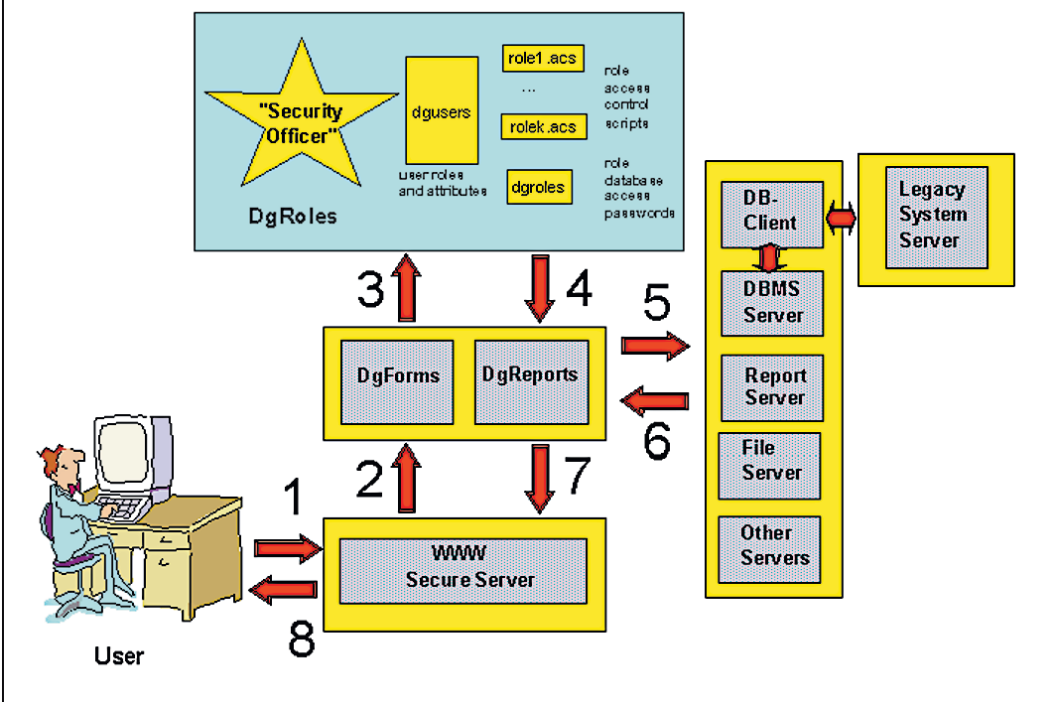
"Security Officer"

dgusers

user roles and attributes

role1.acs

...

rolek.acs

role access control scripts

dgroles

role database access passwords

DgRoles

DB-Client

Legacy System Server

DBMS Server

Report Server

File Server

Other Servers

3

4

5

DgForms

DgReports

6

2

7

1

WWW Secure Server

8

User